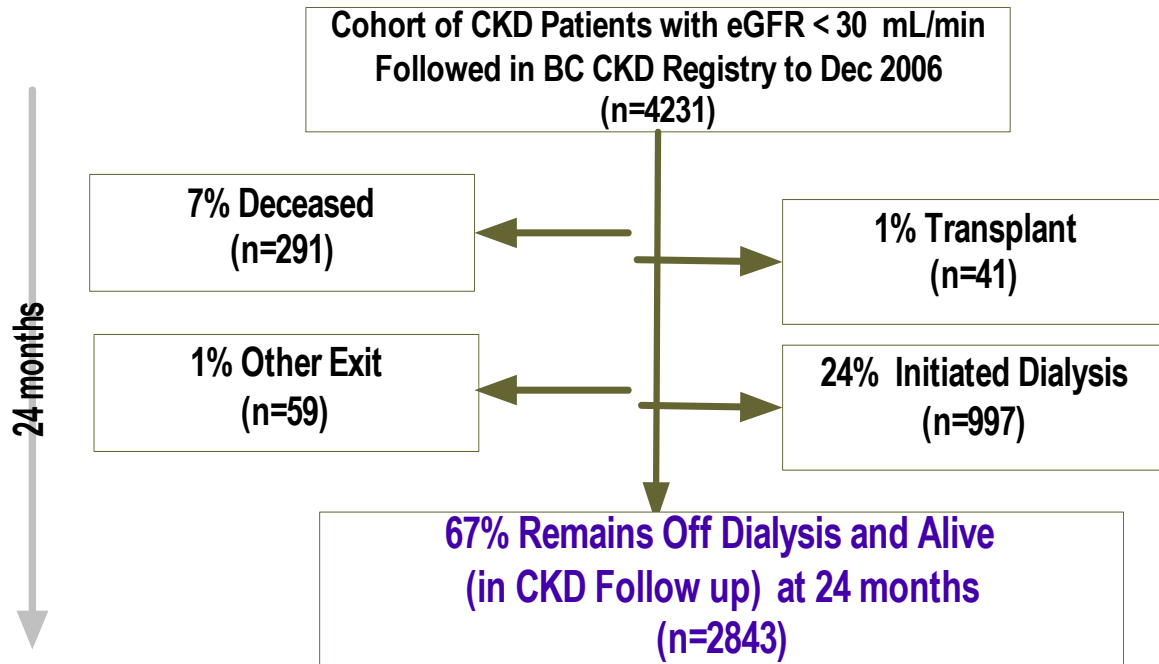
Cohort of CKD Patients with eGFR < 30 mL/min Followed in BC CKD Registry to Dec 2006 (n=4231)

24 months

7% Deceased (n=291)

1% Transplant (n=41)

1% Other Exit (n=59)

24% Initiated Dialysis (n=997)

67% Remains Off Dialysis and Alive (in CKD Follow up) at 24 months (n=2843)